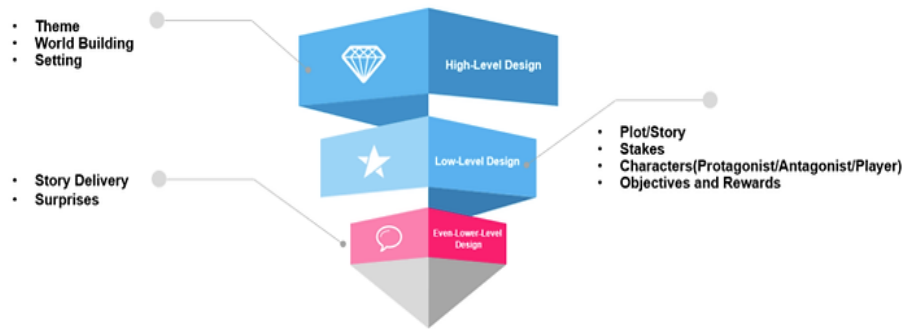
- Theme
- World Building
- Setting

High-Level Design

Low-Level Design

- Plot/Story
- Stakes
- Characters(Protagonist/Antagonist/Player)
- Objectives and Rewards

- Story Delivery
- Surprises

Even-Lower-Level Design